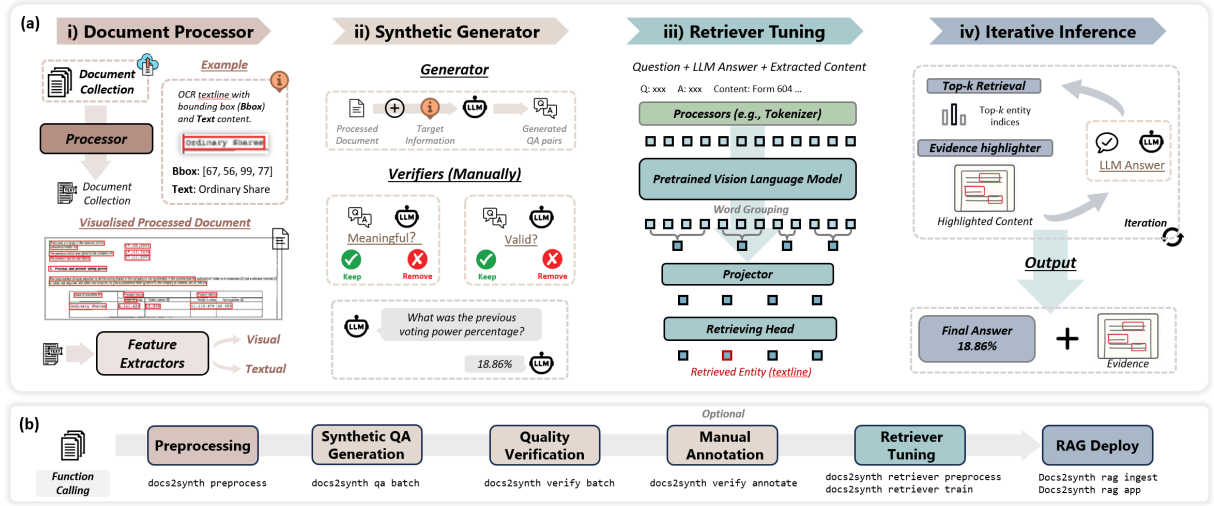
(a)

i) Document Processor

Document Collection

Example

OCR textline with bounding box (Bbox) and Text content.

Ordinary Shares

Bbox: [67, 56, 99, 77]

Text: Ordinary Share

Processor

Document Collection

Visualised Processed Document

Feature Extractors

Visual

Textual

ii) Synthetic Generator

Generator

Processed Document

Target Information

LLM

Generated QA pairs

Verifiers (Manually)

LLM

Meaningful?

Keep

Remove

LLM

Valid?

Keep

Remove

LLM

What was the previous voting power percentage?

18.86%

LLM

iii) Retriever Tuning

Question + LLM Answer + Extracted Content

Q: xxx A: xxx Content: Form 604 ...

Processors (e.g., Tokenizer)

Pretrained Vision Language Model

Word Grouping

Projector

Retrieving Head

Retrieved Entity (textline)

iv) Iterative Inference

Top-k Retrieval

Top-k entity indices

Evidence highlighter

Highlighted Content

LLM

LLM Answer

Iteration

Output

Final Answer 18.86%

+

Evidence

(b)

Function Calling

Preprocessing

docs2synth preprocess

Synthetic QA Generation

docs2synth qa batch

Quality Verification

docs2synth verify batch

Optional

Manual Annotation

docs2synth verify annotate

Retriever Tuning

docs2synth retriever preprocess
docs2synth retriever train

RAG Deploy

Docs2synth rag ingest
Docs2synth rag app